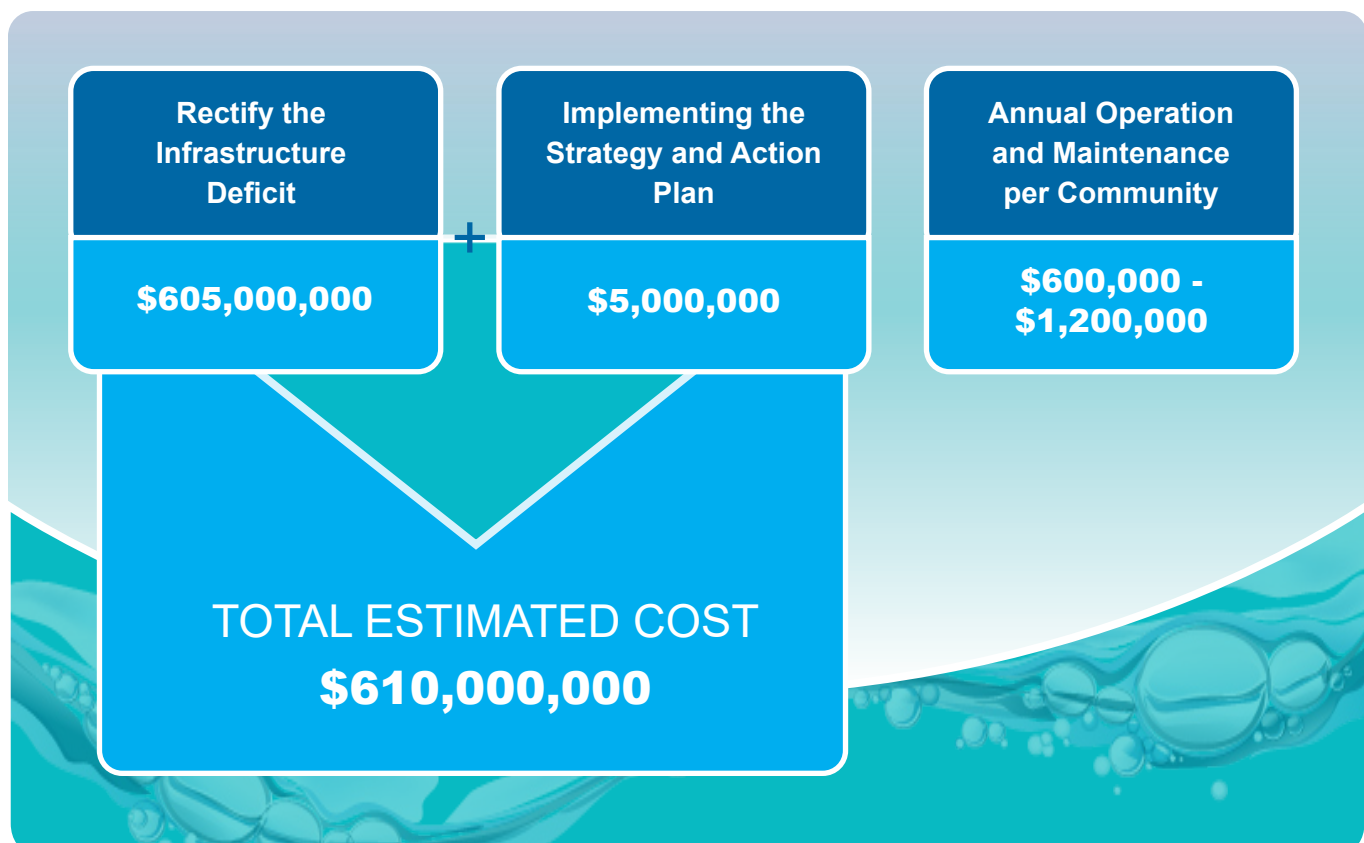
Rectify the Infrastructure Deficit

$605,000,000

+

Implementing the Strategy and Action Plan

$5,000,000

Annual Operation and Maintenance per Community

$600,000 - $1,200,000

TOTAL ESTIMATED COST
$610,000,000